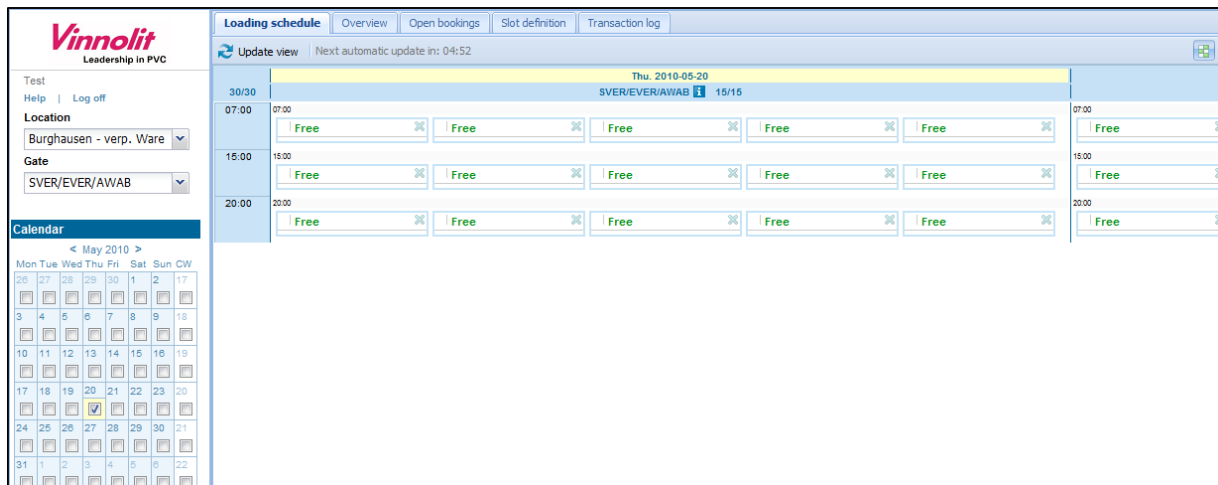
Vinnolit
Leadership in PVC

Test
Help | Log off
Location
Burghausen - verp. Ware
Gate
SVER/EVER/AWAB

Calendar
< May 2010 >

| Mon | Tue | Wed | Thu | Fri | Sat | Sun | CW |
|---|---|---|---|---|---|---|---|
| 26 | 27 | 28 | 29 | 30 | 1 | 2 | 17 |
| 3 | 4 | 5 | 6 | 7 | 8 | 9 | 18 |
| 10 | 11 | 12 | 13 | 14 | 15 | 16 | 19 |
| 17 | 18 | 19 | 20 | 21 | 22 | 23 | 20 |
| 24 | 25 | 26 | 27 | 28 | 29 | 30 | 21 |
| 31 | 1 | 2 | 3 | 4 | 5 | 6 | 22 |

Loading schedule | Overview | Open bookings | Slot definition | Transaction log

Update view | Next automatic update in: 04:52

Thu. 2010-05-20
30/30 SVER/EVER/AWAB 15/15

07:00
07:00
Free Free Free Free Free
07:00
Free

15:00
15:00
Free Free Free Free Free
15:00
Free

20:00
20:00
Free Free Free Free Free
20:00
Free